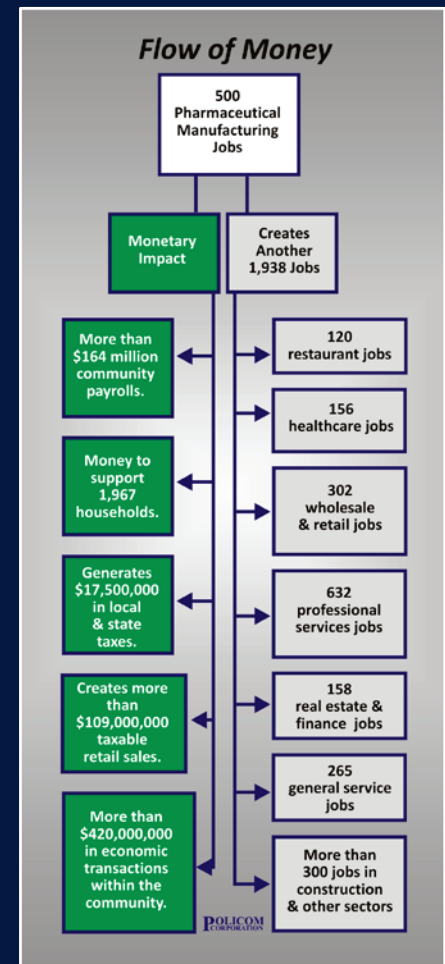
Flow of Money

500 Pharmaceutical Manufacturing Jobs

Monetary Impact

Creates Another 1,938 Jobs

More than $164 million community payrolls.

Money to support 1,967 households.

Generates $17,500,000 in local & state taxes.

Creates more than $109,000,000 taxable retail sales.

More than $420,000,000 in economic transactions within the community.

120 restaurant jobs

156 healthcare jobs

302 wholesale & retail jobs

632 professional services jobs

158 real estate & finance jobs

265 general service jobs

More than 300 jobs in construction & other sectors

POLICOM CORPORATION